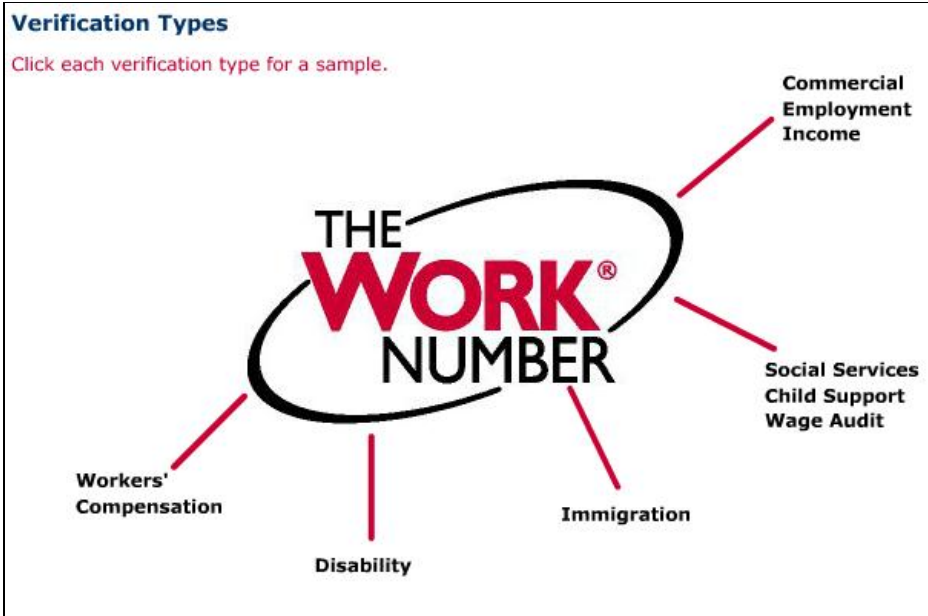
Verification Types

Click each verification type for a sample.

Commercial
Employment
Income

THE
WORK®
NUMBER

Social Services
Child Support
Wage Audit

Workers'
Compensation

Immigration

Disability